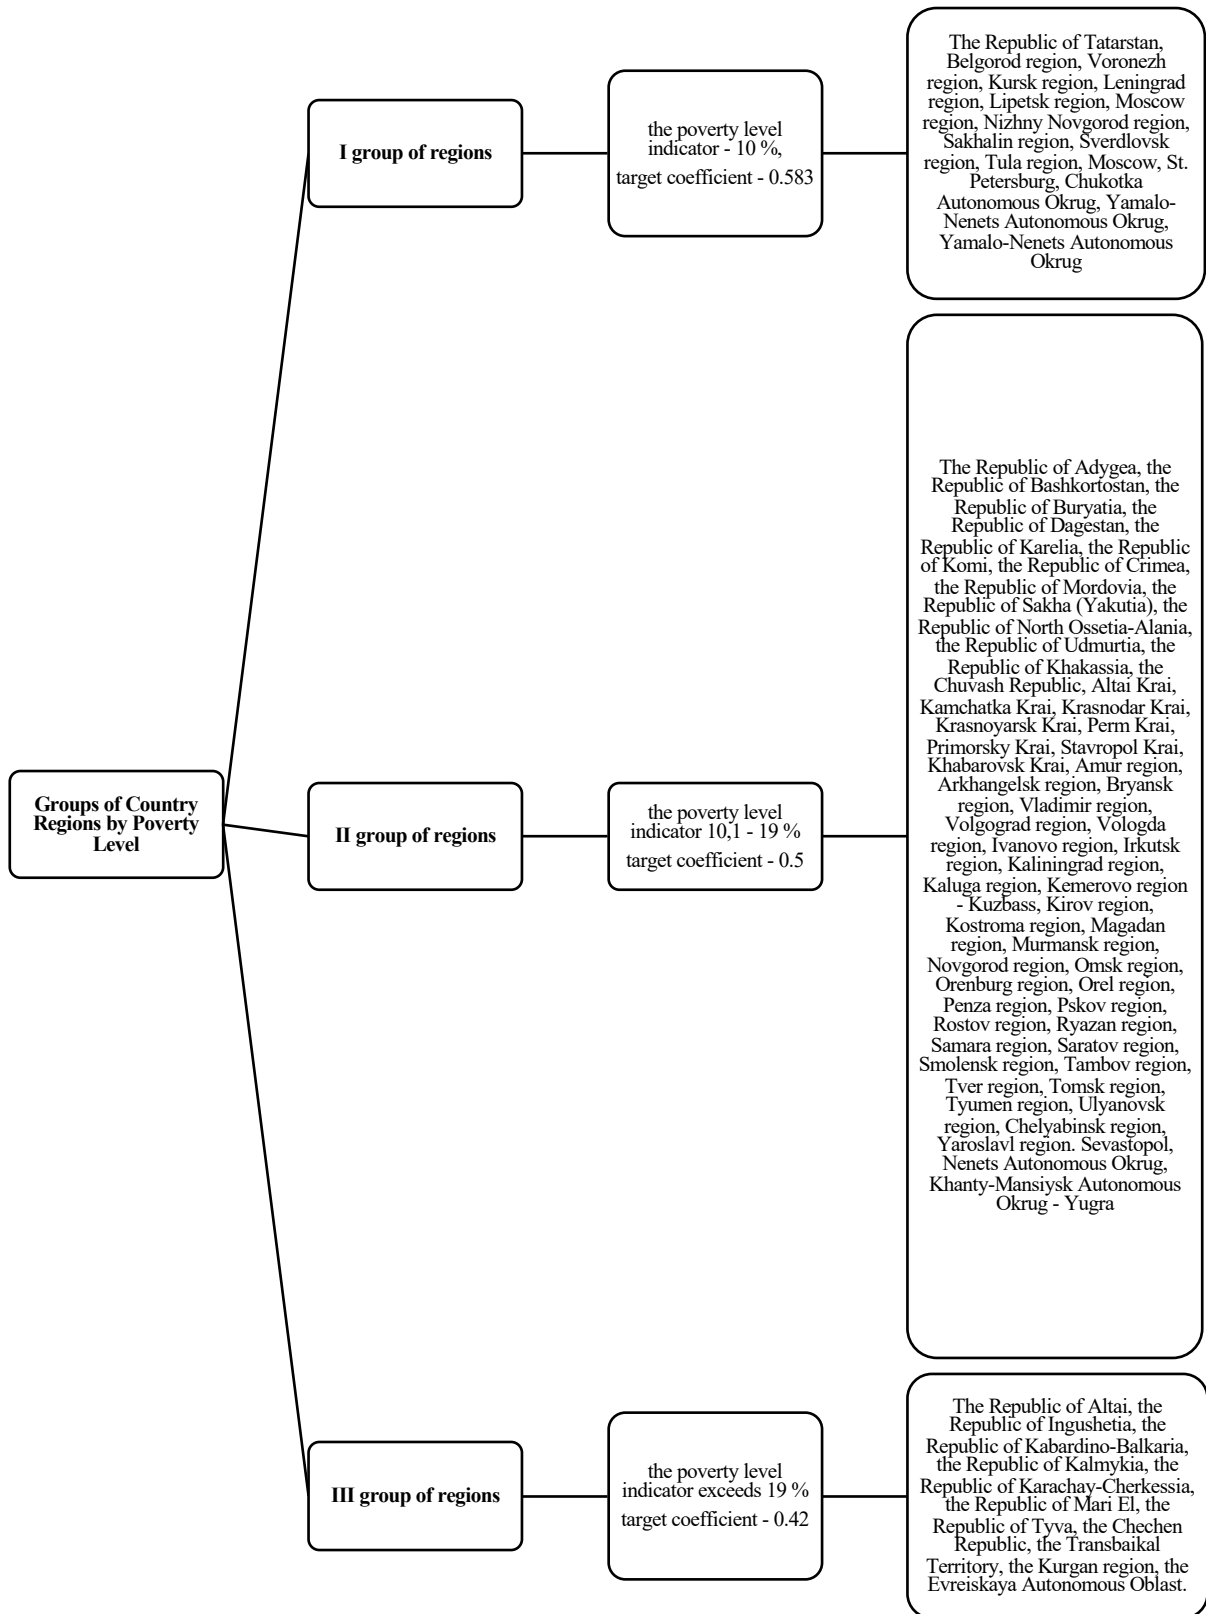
Groups of Country Regions by Poverty Level

I group of regions

the poverty level indicator - 10 %, target coefficient - 0.583

The Republic of Tatarstan, Belgorod region, Voronezh region, Kursk region, Leningrad region, Lipetsk region, Moscow region, Nizhny Novgorod region, Sakhalin region, Sverdlovsk region, Tula region, Moscow, St. Petersburg, Chukotka Autonomous Okrug, Yamalo-Nenets Autonomous Okrug, Yamalo-Nenets Autonomous Okrug

II group of regions

the poverty level indicator 10,1 - 19 %

target coefficient - 0.5

The Republic of Adygea, the Republic of Bashkortostan, the Republic of Buryatia, the Republic of Dagestan, the Republic of Karelia, the Republic of Komi, the Republic of Crimea, the Republic of Mordovia, the Republic of Sakha (Yakutia), the Republic of North Ossetia-Alania, the Republic of Udmurtia, the Republic of Khakassia, the Chuvash Republic, Altai Krai, Kamchatka Krai, Krasnodar Krai, Krasnoyarsk Krai, Perm Krai, Primorsky Krai, Stavropol Krai, Khabarovsk Krai, Amur region, Arkhangelsk region, Bryansk region, Vladimir region, Volgograd region, Vologda region, Ivanovo region, Irkutsk region, Kaliningrad region, Kaluga region, Kemerovo region - Kuzbass, Kirov region, Kostroma region, Magadan region, Murmansk region, Novgorod region, Omsk region, Orenburg region, Orel region, Penza region, Pskov region, Rostov region, Ryazan region, Samara region, Saratov region, Smolensk region, Tambov region, Tver region, Tomsk region, Tyumen region, Ulyanovsk region, Chelyabinsk region, Yaroslavl region. Sevastopol, Nenets Autonomous Okrug, Khanty-Mansiysk Autonomous Okrug - Yugra

III group of regions

the poverty level indicator exceeds 19 %

target coefficient - 0.42

The Republic of Altai, the Republic of Ingushetia, the Republic of Kabardino-Balkaria, the Republic of Kalmykia, the Republic of Karachay-Cherkessia, the Republic of Mari El, the Republic of Tyva, the Chechen Republic, the Transbaikal Territory, the Kurgan region, the Evreiskaya Autonomous Oblast.